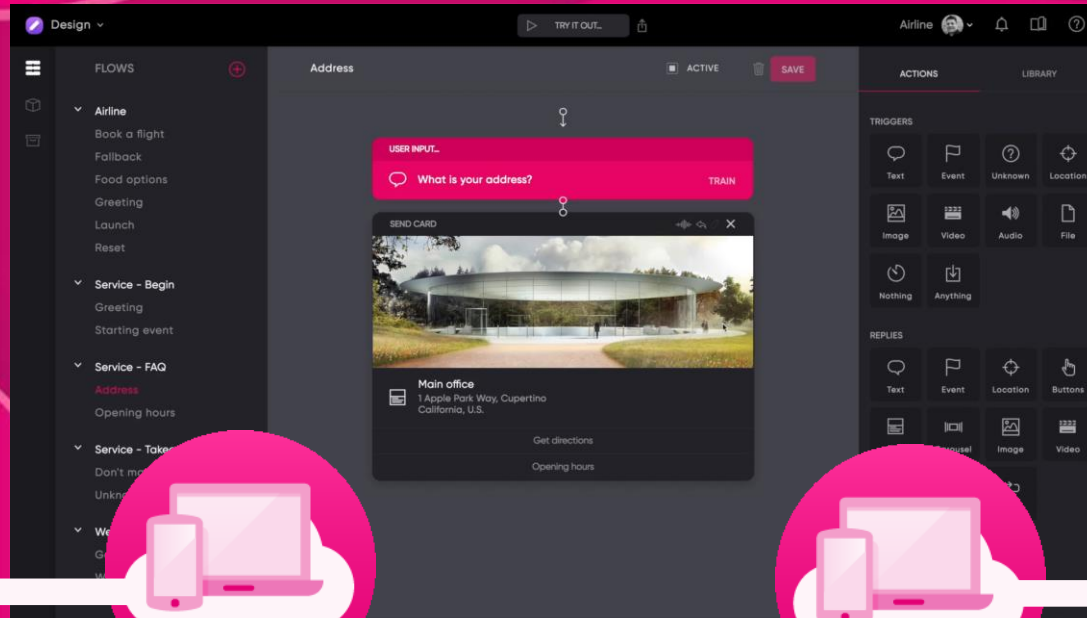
Design

TRY IT OUT...

Airline

FLOWS

Airline
Book a flight
Fallback
Food options
Greeting
Launch
Reset

Service - Begin
Greeting
Starting event

Service - FAQ
Address
Opening hours

Service - Take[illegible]
Don't m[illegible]
Unkno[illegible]

We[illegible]
G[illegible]
W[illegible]

Address

ACTIVE

SAVE

USER INPUT...
What is your address?
TRAIN

SEND CARD

Main office
1 Apple Park Way, Cupertino
California, U.S.

Get directions

Opening hours

ACTIONS

LIBRARY

TRIGGERS

Text
Event
Unknown
Location
Image
Video
Audio
File
Nothing
Anything

REPLIES

Text
Event
Location
Buttons
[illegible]
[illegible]ousel
Image
Video